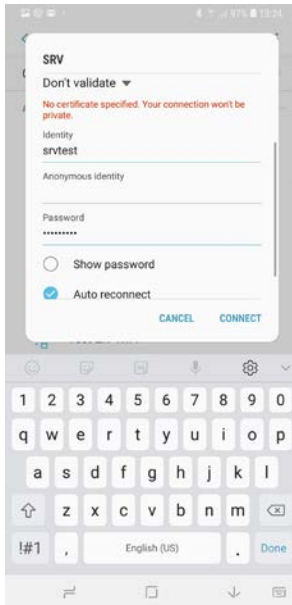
97% 13:24

SRV

Don't validate

No certificate specified. Your connection won't be private.

Identity

srvtest

Anonymous identity

Password

•••••••••

Show password

Auto reconnect

CANCEL CONNECT

1 2 3 4 5 6 7 8 9 0

q w e r t y u i o p

a s d f g h j k l

z x c v b n m

!#1 , English (US) . Done